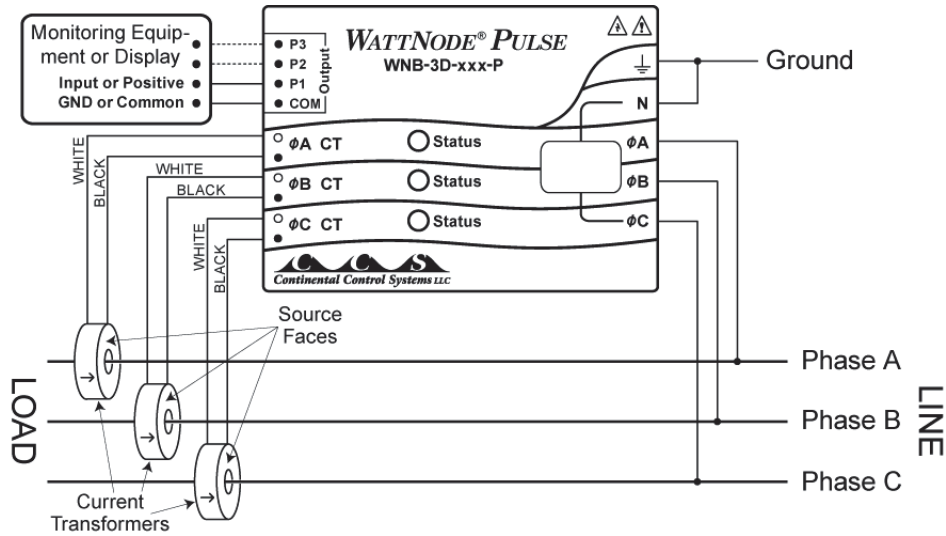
Monitoring Equipment or Display
Input or Positive
GND or Common

P3
P2
P1
COM
Output

WATTNODE® PULSE
WNB-3D-xxx-P

Ground

N

ϕA CT
Status
ϕA

ϕB CT
Status
ϕB

ϕC CT
Status
ϕC

Continental Control Systems LLC

WHITE
BLACK
WHITE
BLACK
WHITE
BLACK

Source Faces

LOAD

Phase A
Phase B
Phase C

LINE

Current Transformers